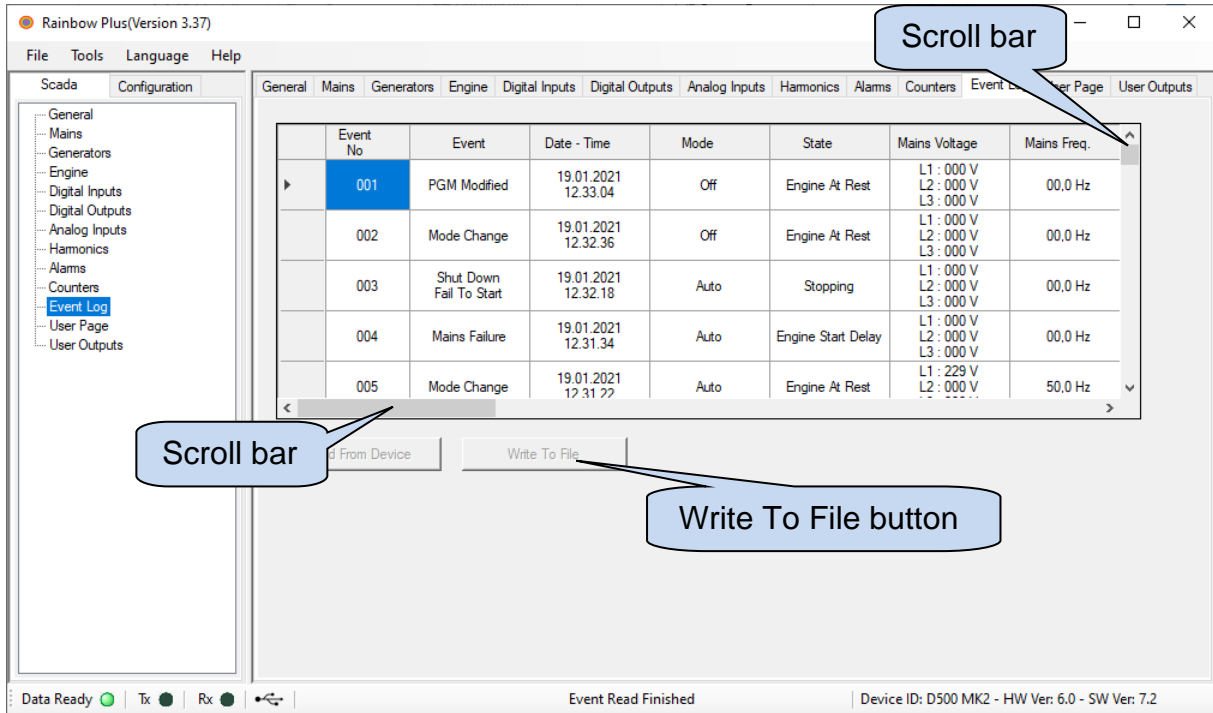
Rainbow Plus(Version 3.37)

File Tools Language Help

Scada Configuration

General
Mains
Generators
Engine
Digital Inputs
Digital Outputs
Analog Inputs
Harmonics
Alarms
Counters
Event Log
User Page
User Outputs

General Mains Generators Engine Digital Inputs Digital Outputs Analog Inputs Harmonics Alarms Counters Event L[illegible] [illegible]er Page User Outputs

Scroll bar

| | Event No | Event | Date - Time | Mode | State | Mains Voltage | Mains Freq. |
|---|---|---|---|---|---|---|---|
| ▸ | 001 | PGM Modified | 19.01.2021 12.33.04 | Off | Engine At Rest | L1 : 000 V L2 : 000 V L3 : 000 V | 00,0 Hz |
| | 002 | Mode Change | 19.01.2021 12.32.36 | Off | Engine At Rest | L1 : 000 V L2 : 000 V L3 : 000 V | 00,0 Hz |
| | 003 | Shut Down Fail To Start | 19.01.2021 12.32.18 | Auto | Stopping | L1 : 000 V L2 : 000 V L3 : 000 V | 00,0 Hz |
| | 004 | Mains Failure | 19.01.2021 12.31.34 | Auto | Engine Start Delay | L1 : 000 V L2 : 000 V L3 : 000 V | 00,0 Hz |
| | 005 | Mode Change | 19.01.2021 12.31.22 | Auto | Engine At Rest | L1 : 229 V L2 : 000 V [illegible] | 50,0 Hz |

Scroll bar

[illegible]d From Device Write To File

Write To File button

Data Ready | Tx | Rx | Event Read Finished | Device ID: D500 MK2 - HW Ver: 6.0 - SW Ver: 7.2